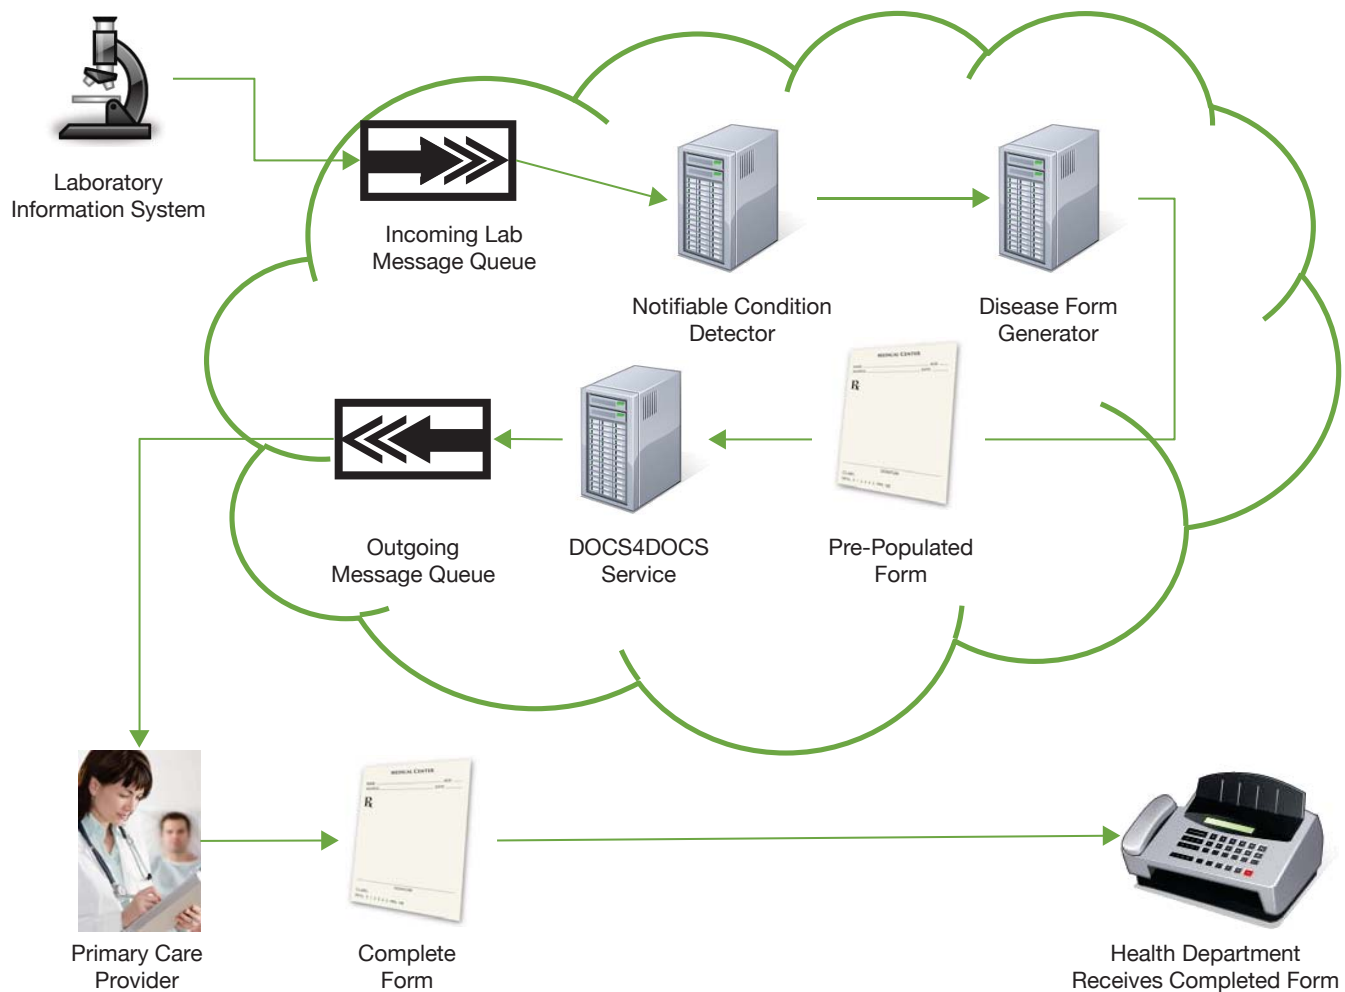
Laboratory
Information System

Incoming Lab
Message Queue

Notifiable Condition
Detector

Disease Form
Generator

Outgoing
Message Queue

DOCS4DOCS
Service

Pre-Populated
Form

Primary Care
Provider

Complete
Form

Health Department
Receives Completed Form